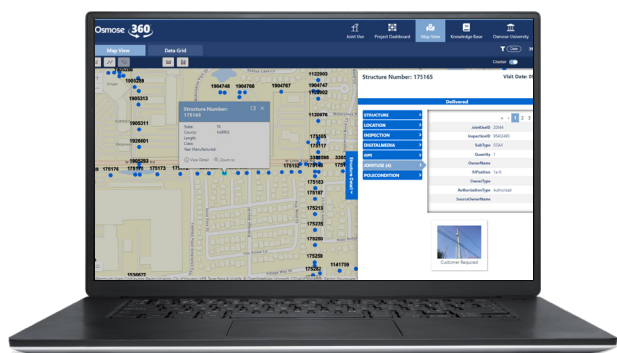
Osmose 360

Joint Use
Project Dashboard
Map View
Knowledge Base
Osmose University

Map View
Data Grid

Clear

Cluster

1122903
1905259
1904767
1904748
1900313
1900310
1905311
1926601
190???0
175176
175173
175172
175165
175117
330800
175156
175155
175213
175250
175222
1141708
1556017

Structure Number: 175165
State: TX
County: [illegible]
Length:
Class:
Year Manufactured:
View Detail
Zoom to

Structure Details

Structure Number: 175165
Visit Date: 0

Delivered

STRUCTURE
LOCATION
INSPECTION
DIGITALMEDIA
RPI
JOINTUSE (4)
POLECONDITION

1 2 3

JointUseID 22044
InspectionID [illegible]
SubType COAX
Quantity 1
OwnerName
OwnerType
AttPosition 1a-5
OwnerType
AuthorizationType Authorized
SourceOwnerName

Customer Required